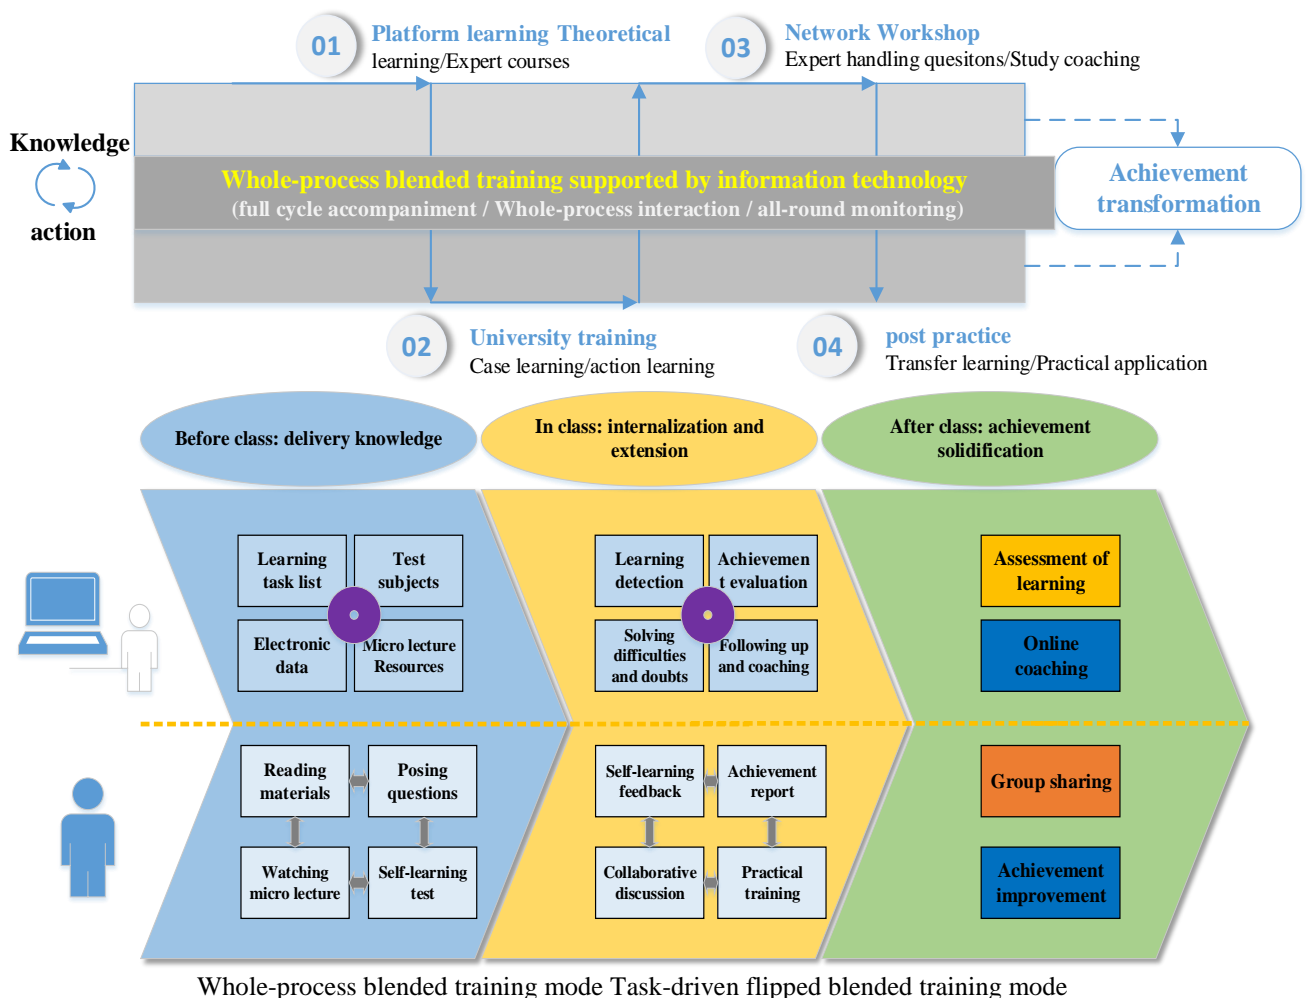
01 Platform learning Theoretical learning/Expert courses

03 Network Workshop Expert handling quesitons/Study coaching

Knowledge

action

Whole-process blended training supported by information technology
(full cycle accompaniment / Whole-process interaction / all-round monitoring)

Achievement transformation

02 University training Case learning/action learning

04 post practice Transfer learning/Practical application

Before class: delivery knowledge

In class: internalization and extension

After class: achievement solidification

Learning task list

Test subjects

Electronic data

Micro lecture Resources

Learning detection

Achievement evaluation

Solving difficulties and doubts

Following up and coaching

Assessment of learning

Online coaching

Reading materials

Posing questions

Watching micro lecture

Self-learning test

Self-learning feedback

Achievement report

Collaborative discussion

Practical training

Group sharing

Achievement improvement

Whole-process blended training mode Task-driven flipped blended training mode